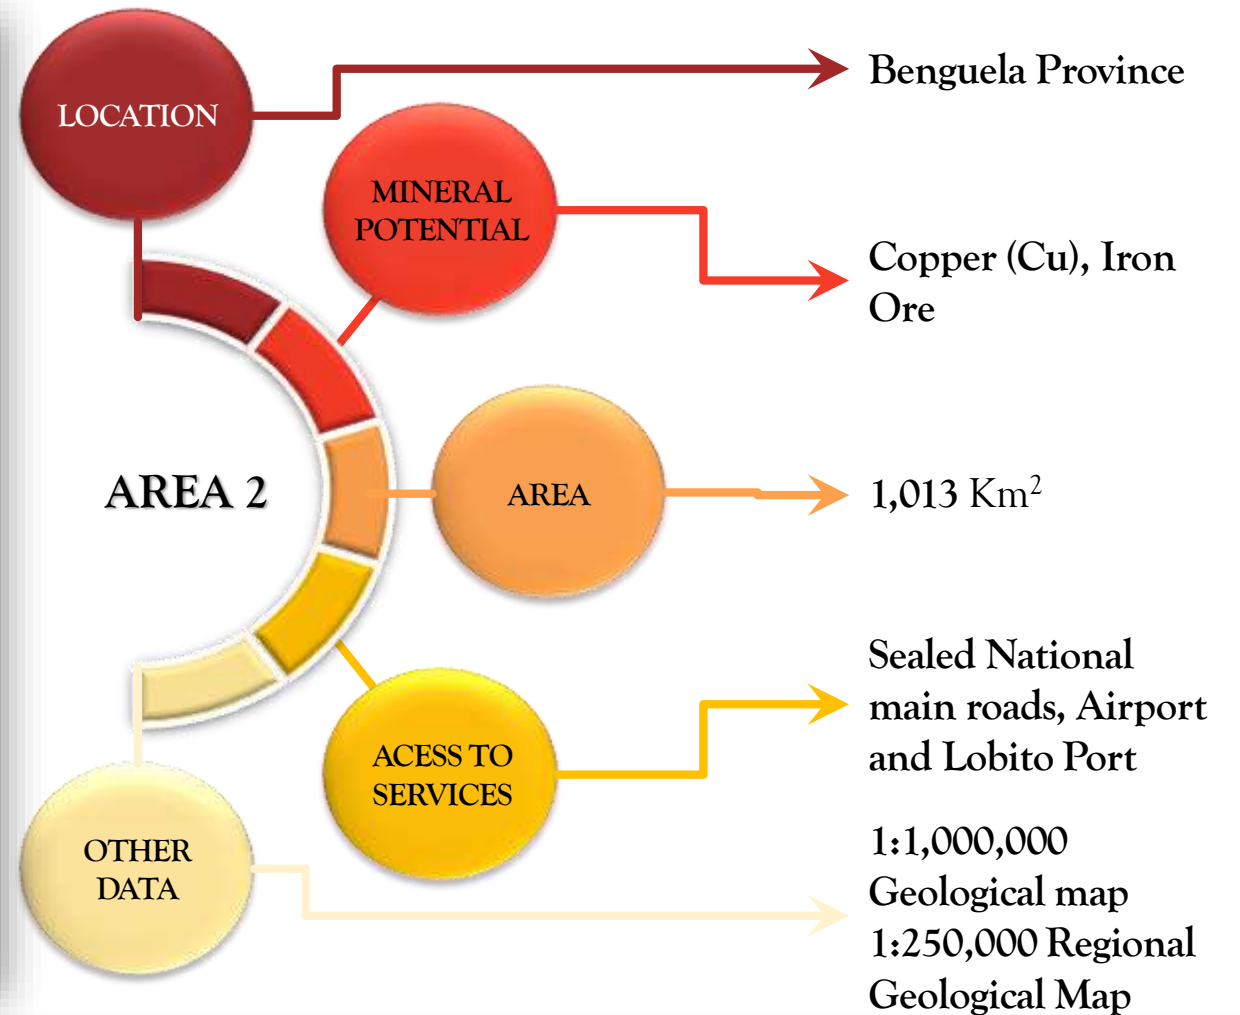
LOCATION

Benguela Province

MINERAL POTENTIAL

Copper (Cu), Iron Ore

AREA 2

AREA

1,013 Km$^2$

ACESS TO SERVICES

Sealed National main roads, Airport and Lobito Port

OTHER DATA

1:1,000,000 Geological map
1:250,000 Regional Geological Map